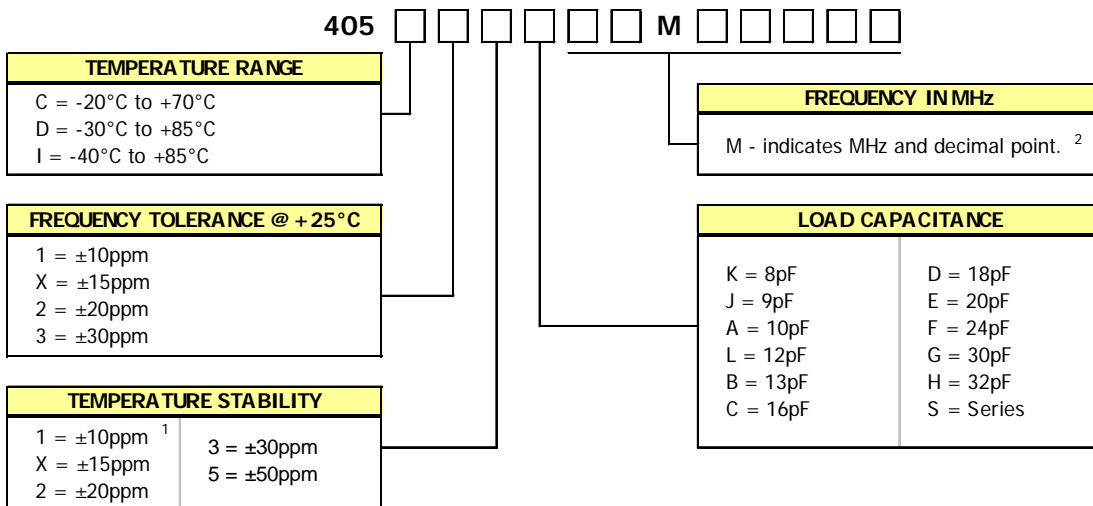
405 □□□□□□ M □□□□□

TEMPERATURE RANGE

C = -20°C to +70°C
D = -30°C to +85°C
I = -40°C to +85°C

FREQUENCY TOLERANCE @ +25°C

1 = ±10ppm
X = ±15ppm
2 = ±20ppm
3 = ±30ppm

TEMPERATURE STABILITY

1 = ±10ppm $^1$
X = ±15ppm
2 = ±20ppm

3 = ±30ppm
5 = ±50ppm

FREQUENCY IN MHz

M - indicates MHz and decimal point. $^2$

LOAD CAPACITANCE

| | |
|---|---|
| K = 8pF | D = 18pF |
| J = 9pF | E = 20pF |
| A = 10pF | F = 24pF |
| L = 12pF | G = 30pF |
| B = 13pF | H = 32pF |
| C = 16pF | S = Series |